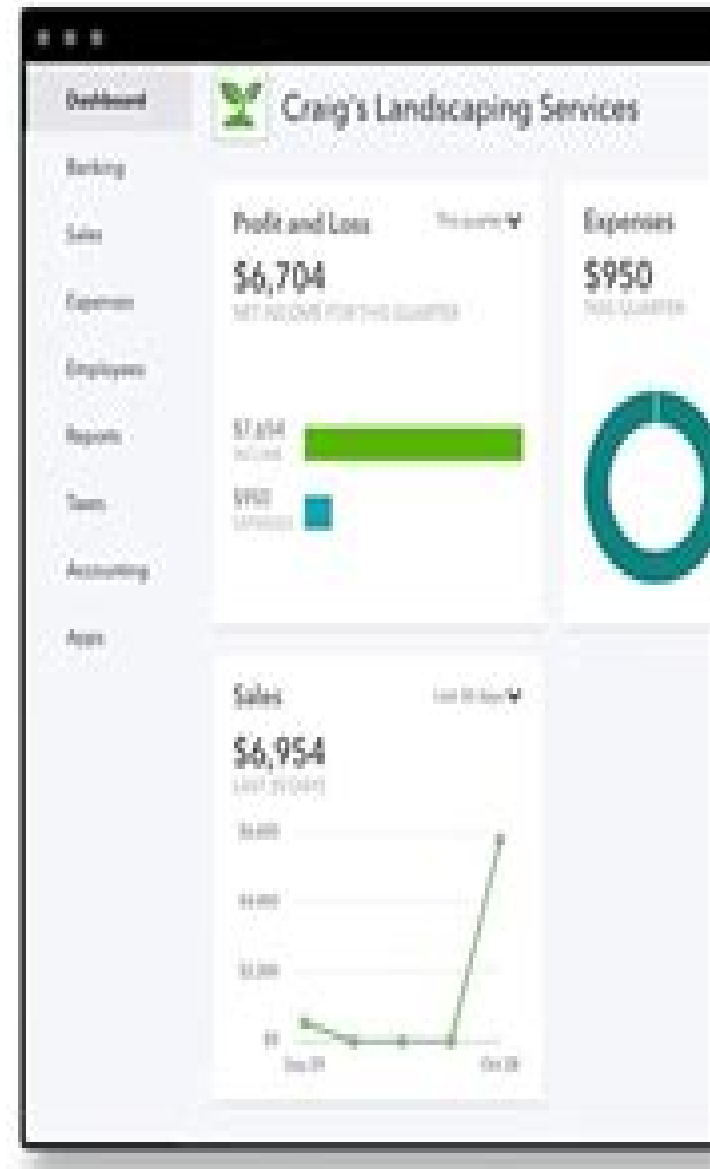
Dashboard

Banking

Sales

Expenses

Employees

Reports

Taxes

Accounting

Apps

Craig's Landscaping Services

Profit and Loss

This quarter

$6,704

NET INCOME FOR THIS QUARTER

$7,654

INCOME

$950

EXPENSES

Expenses

$950

THIS QUARTER

Sales

Last 30 days

$6,954

LAST 30 DAYS

$6,000

$4,000

$2,000

$0

Sep 29

Oct 28